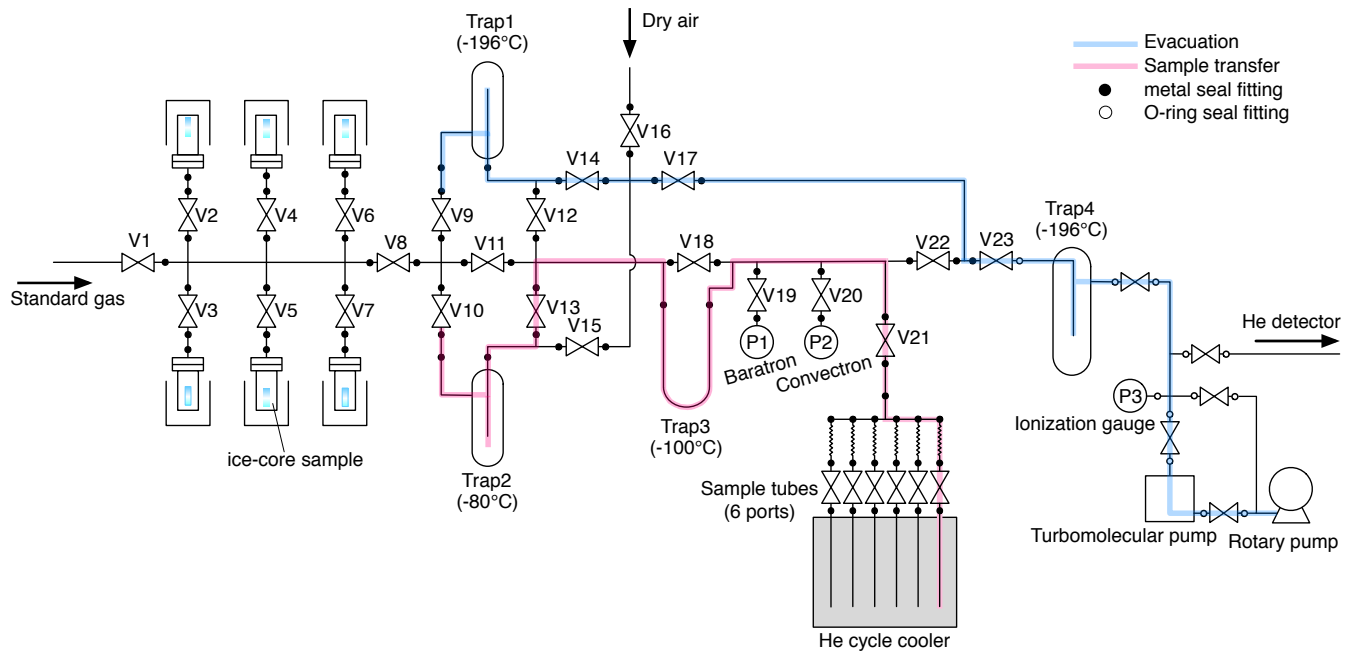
Trap1
(-196°C)

Dry air

Evacuation
Sample transfer
metal seal fitting
O-ring seal fitting

V16
V14
V17
V2
V4
V6
V9
V12
V1
V8
V11
V18
V22
V23
Trap4
(-196°C)

Standard gas
V3
V5
V7
V10
V13
V15
V19
V20
V21
P1
P2
Baratron
Convectron

He detector

P3
Ionization gauge

ice-core sample
Trap3
(-100°C)
Trap2
(-80°C)

Sample tubes
(6 ports)

Turbomolecular pump
Rotary pump

He cycle cooler